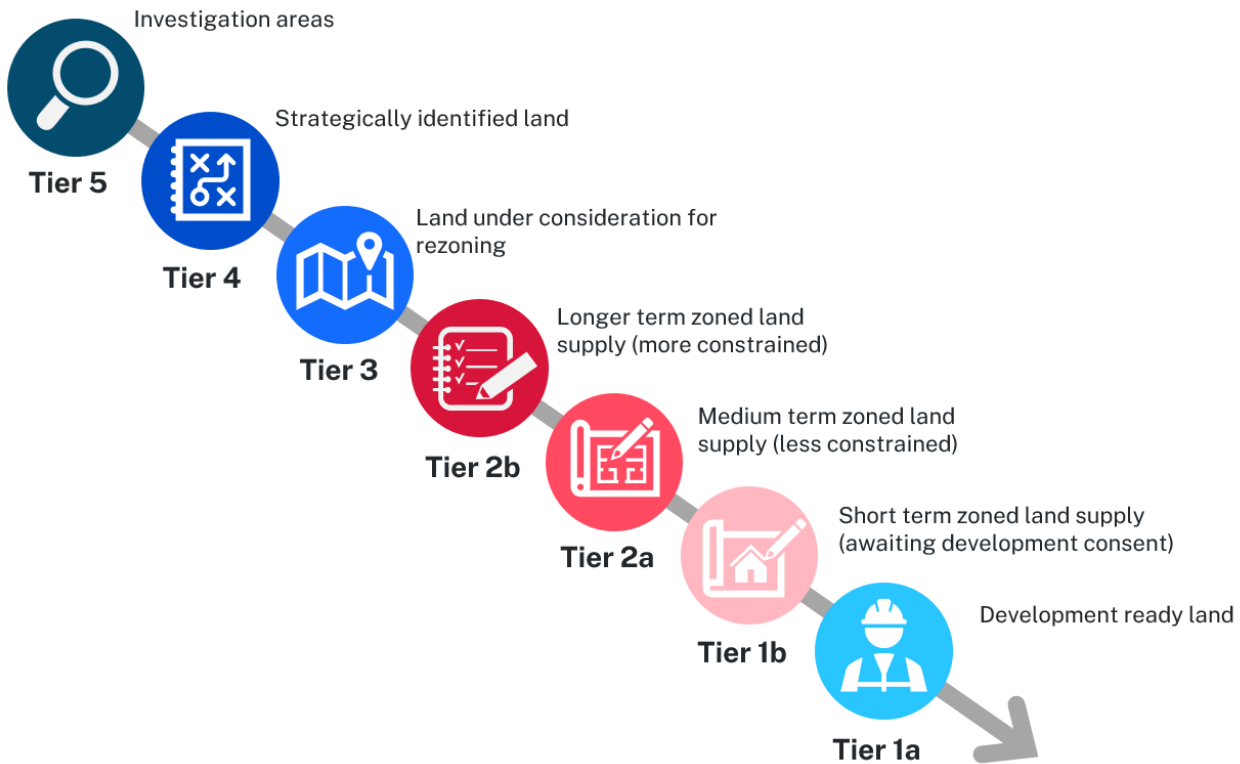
Investigation areas

Tier 5

Strategically identified land

Tier 4

Land under consideration for rezoning

Tier 3

Longer term zoned land supply (more constrained)

Tier 2b

Medium term zoned land supply (less constrained)

Tier 2a

Short term zoned land supply (awaiting development consent)

Tier 1b

Development ready land

Tier 1a